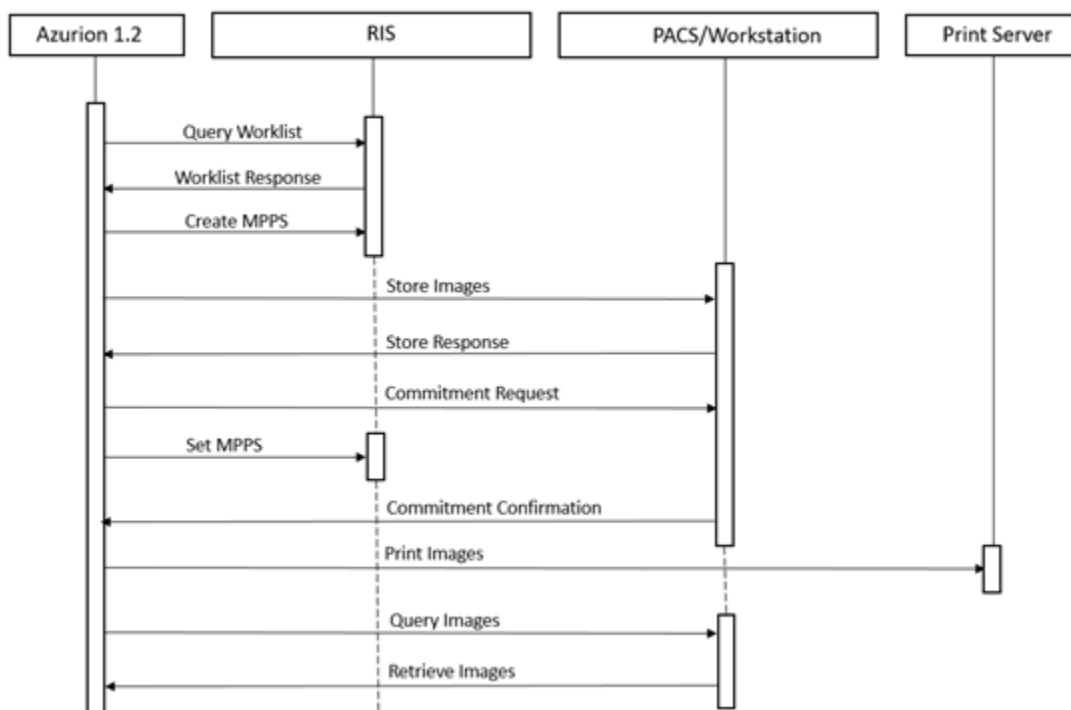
Azurion 1.2

RIS

PACS/Workstation

Print Server

Query Worklist

Worklist Response

Create MPPS

Store Images

Store Response

Commitment Request

Set MPPS

Commitment Confirmation

Print Images

Query Images

Retrieve Images